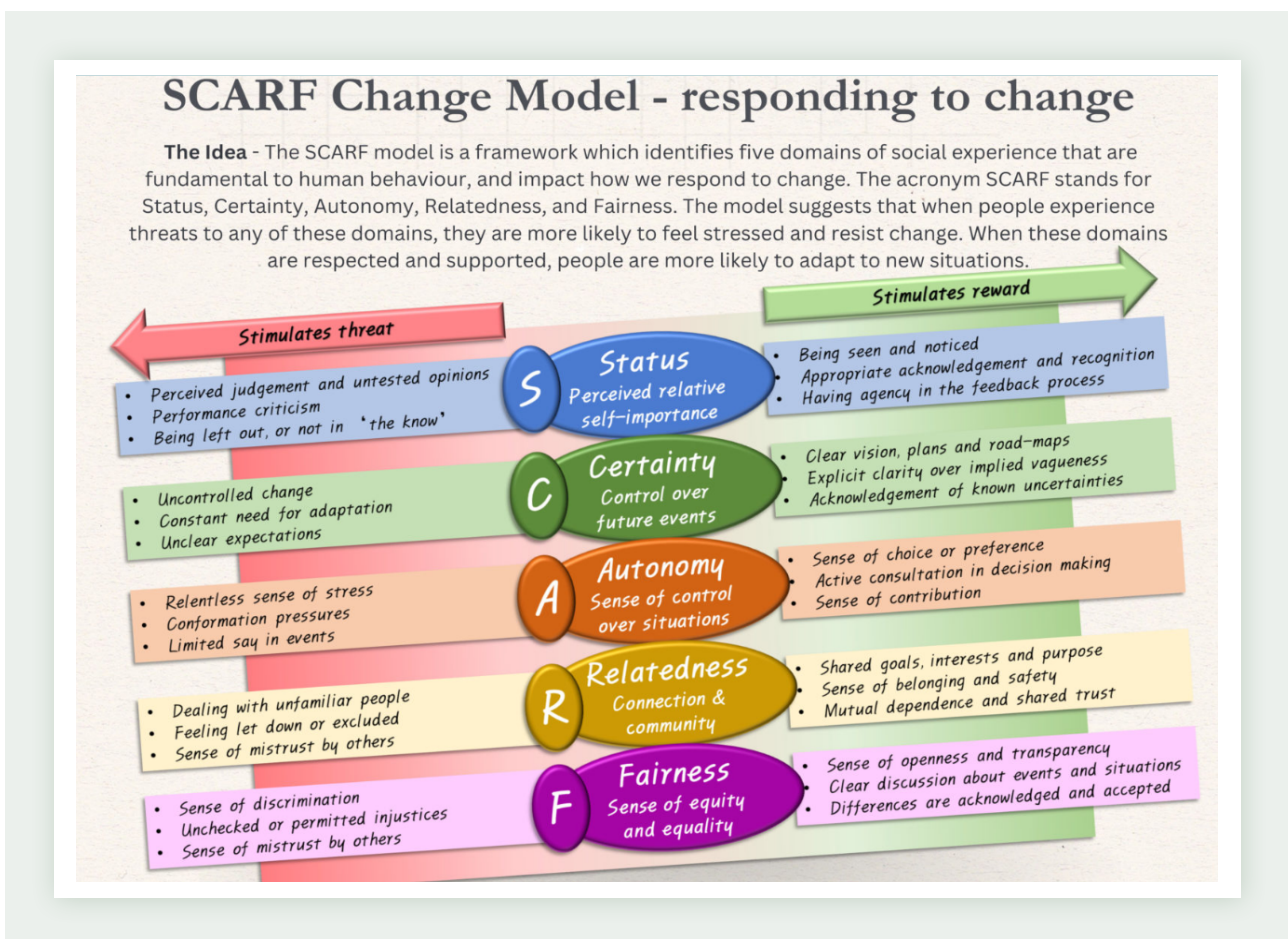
SCARF Change Model - responding to change

**The Idea** - The SCARF model is a framework which identifies five domains of social experience that are fundamental to human behaviour, and impact how we respond to change. The acronym SCARF stands for Status, Certainty, Autonomy, Relatedness, and Fairness. The model suggests that when people experience threats to any of these domains, they are more likely to feel stressed and resist change. When these domains are respected and supported, people are more likely to adapt to new situations.

Stimulates threat

Stimulates reward

- Perceived judgement and untested opinions
- Performance criticism
- Being left out, or not in 'the know'

S Status Perceived relative self-importance

- Being seen and noticed
- Appropriate acknowledgement and recognition
- Having agency in the feedback process

- Uncontrolled change
- Constant need for adaptation
- Unclear expectations

C Certainty Control over future events

- Clear vision, plans and road-maps
- Explicit clarity over implied vagueness
- Acknowledgement of known uncertainties

- Relentless sense of stress
- Conformation pressures
- Limited say in events

A Autonomy Sense of control over situations

- Sense of choice or preference
- Active consultation in decision making
- Sense of contribution

- Dealing with unfamiliar people
- Feeling let down or excluded
- Sense of mistrust by others

R Relatedness Connection & community

- Shared goals, interests and purpose
- Sense of belonging and safety
- Mutual dependence and shared trust

- Sense of discrimination
- Unchecked or permitted injustices
- Sense of mistrust by others

F Fairness Sense of equity and equality

- Sense of openness and transparency
- Clear discussion about events and situations
- Differences are acknowledged and accepted